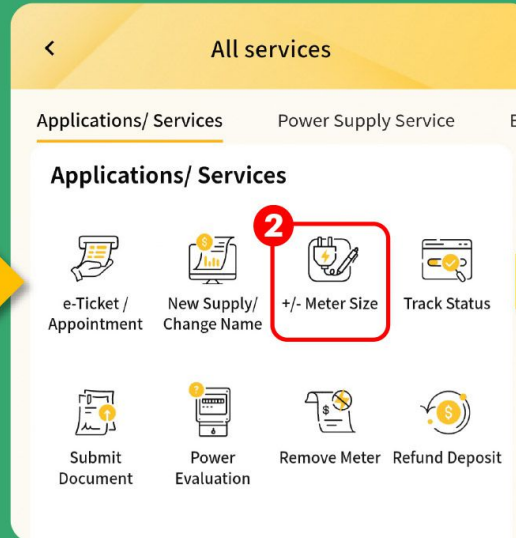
<

All services

Applications/ Services

Power Supply Service

E

Applications/ Services

2

e-Ticket / Appointment

New Supply/ Change Name

+/- Meter Size

Track Status

Submit Document

Power Evaluation

Remove Meter

Refund Deposit